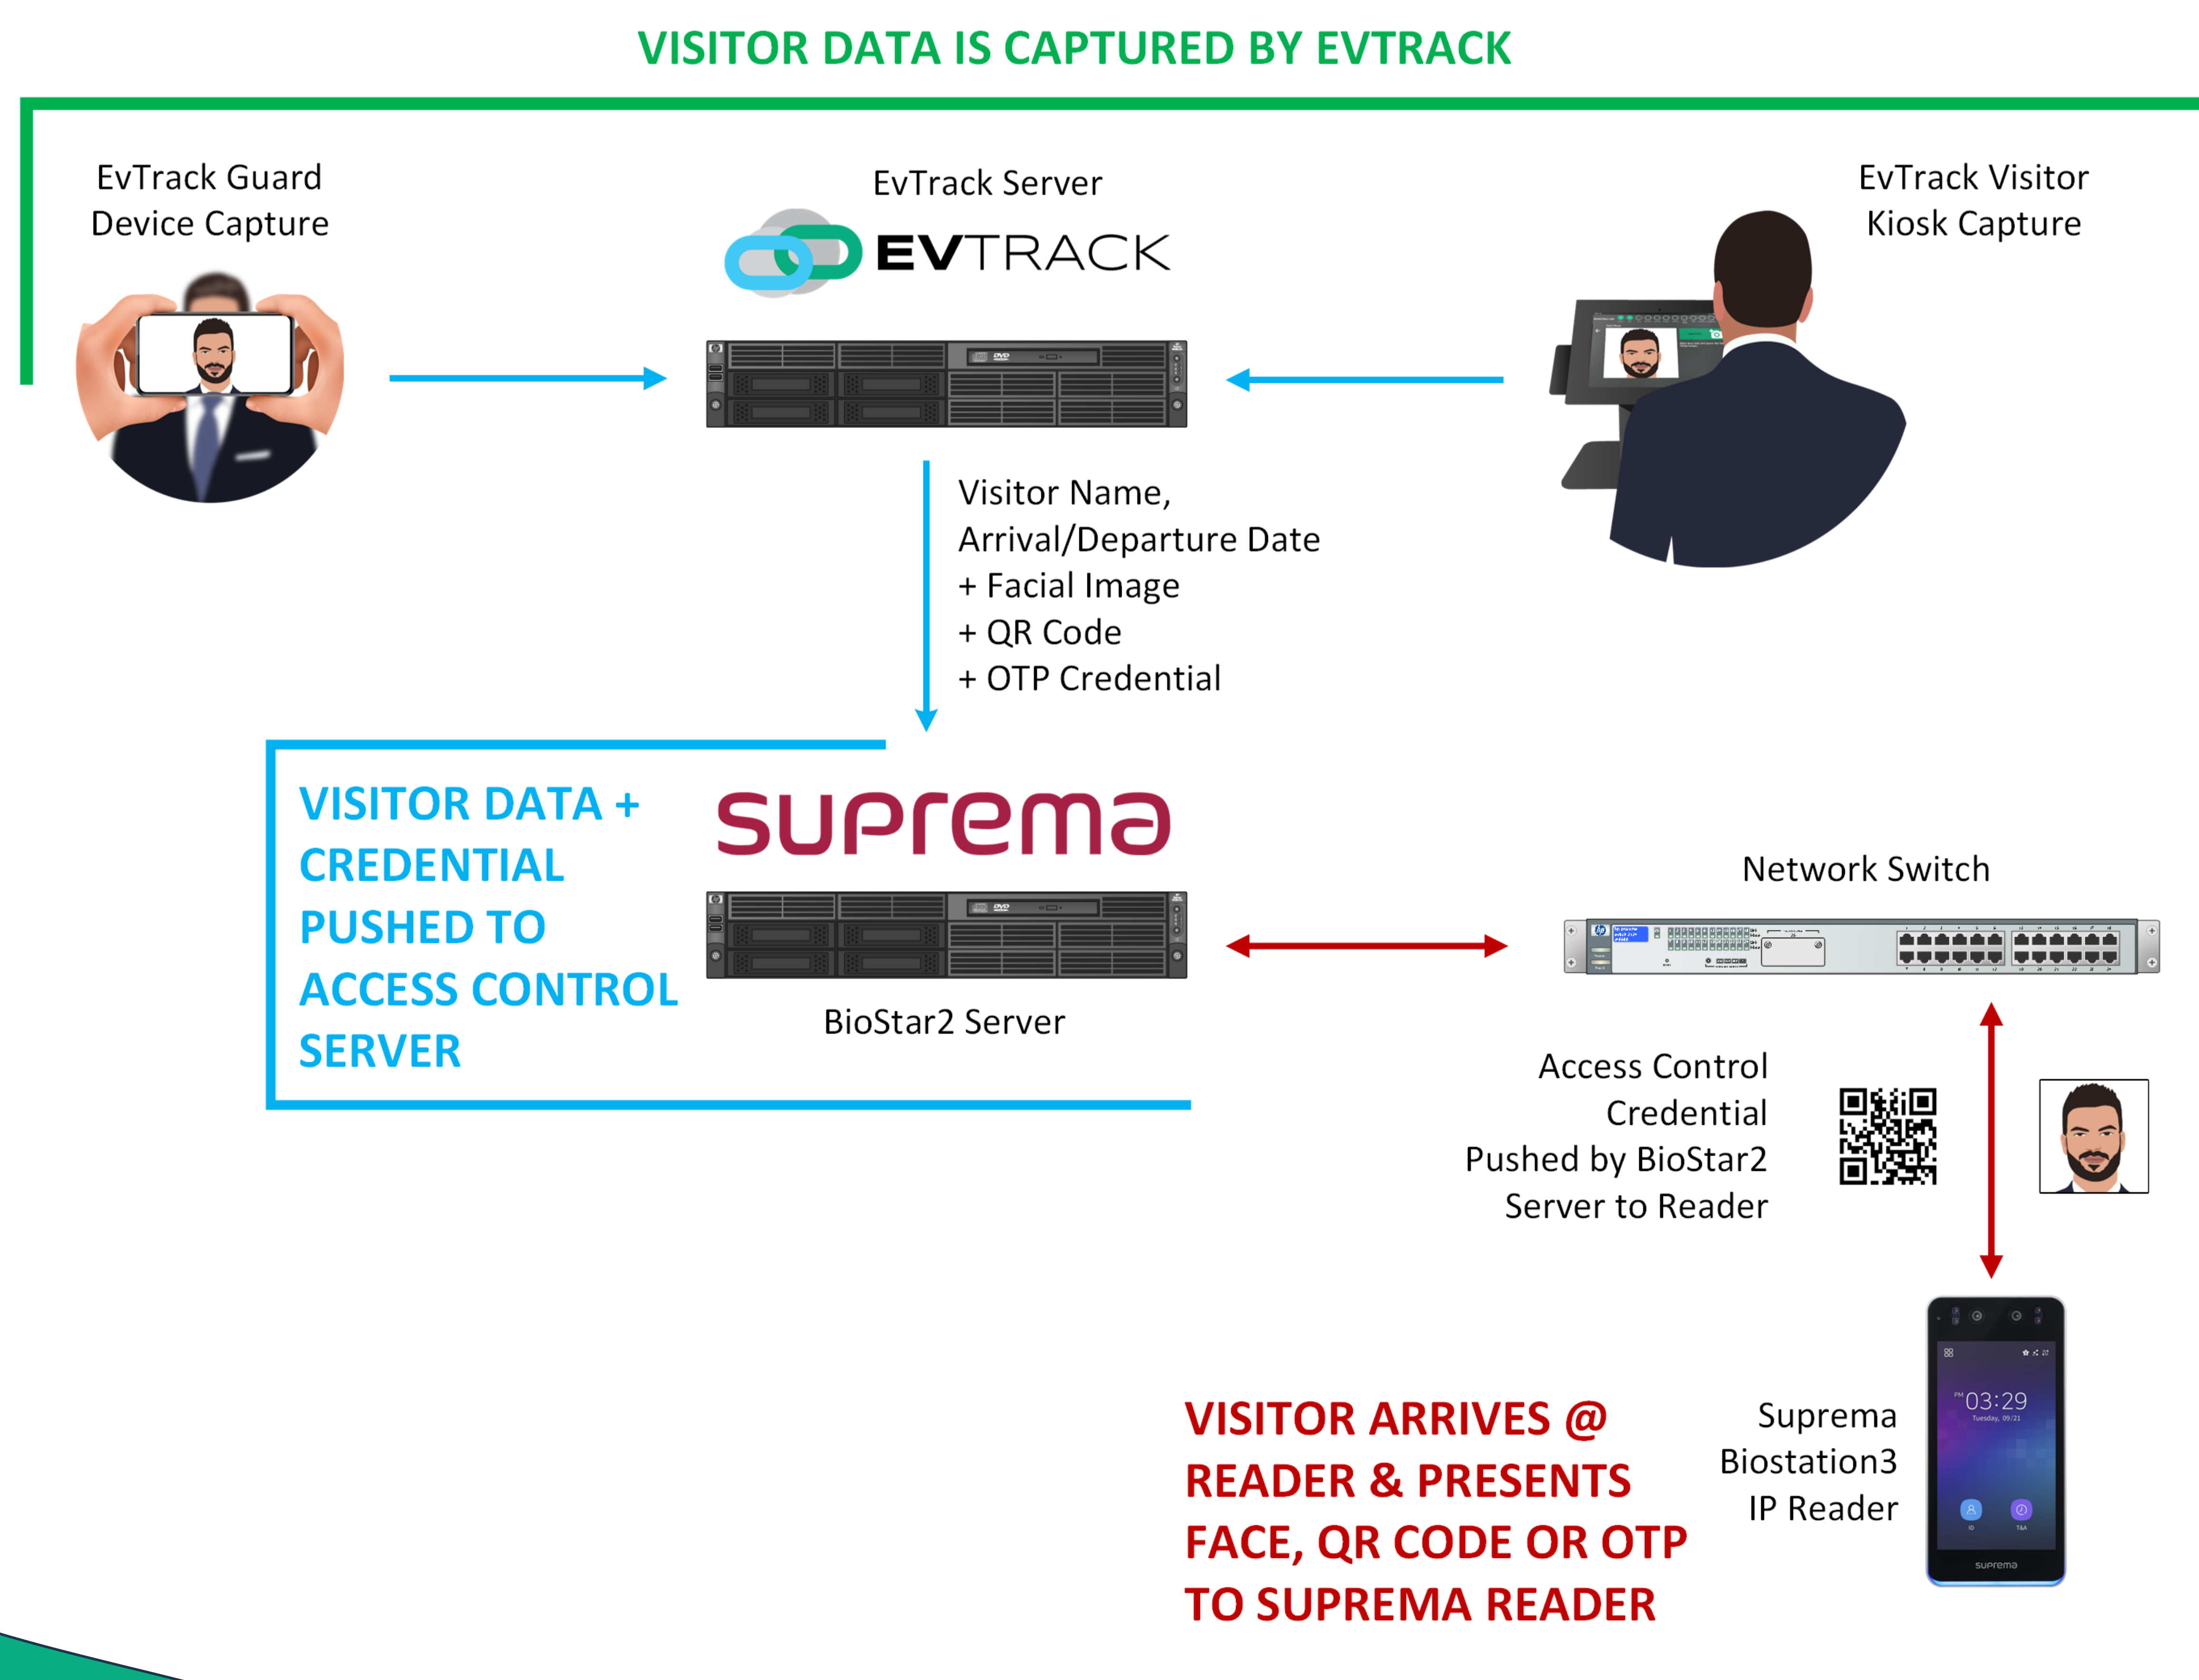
VISITOR DATA IS CAPTURED BY EVTRACK

EvTrack Guard Device Capture

EvTrack Server

EVTRACK

EvTrack Visitor Kiosk Capture

Visitor Name,
Arrival/Departure Date
+ Facial Image
+ QR Code
+ OTP Credential

VISITOR DATA + CREDENTIAL PUSHED TO ACCESS CONTROL SERVER

suprema

BioStar2 Server

Network Switch

Access Control Credential Pushed by BioStar2 Server to Reader

03:29

suprema

VISITOR ARRIVES @ READER & PRESENTS FACE, QR CODE OR OTP TO SUPREMA READER

Suprema Biostation3 IP Reader